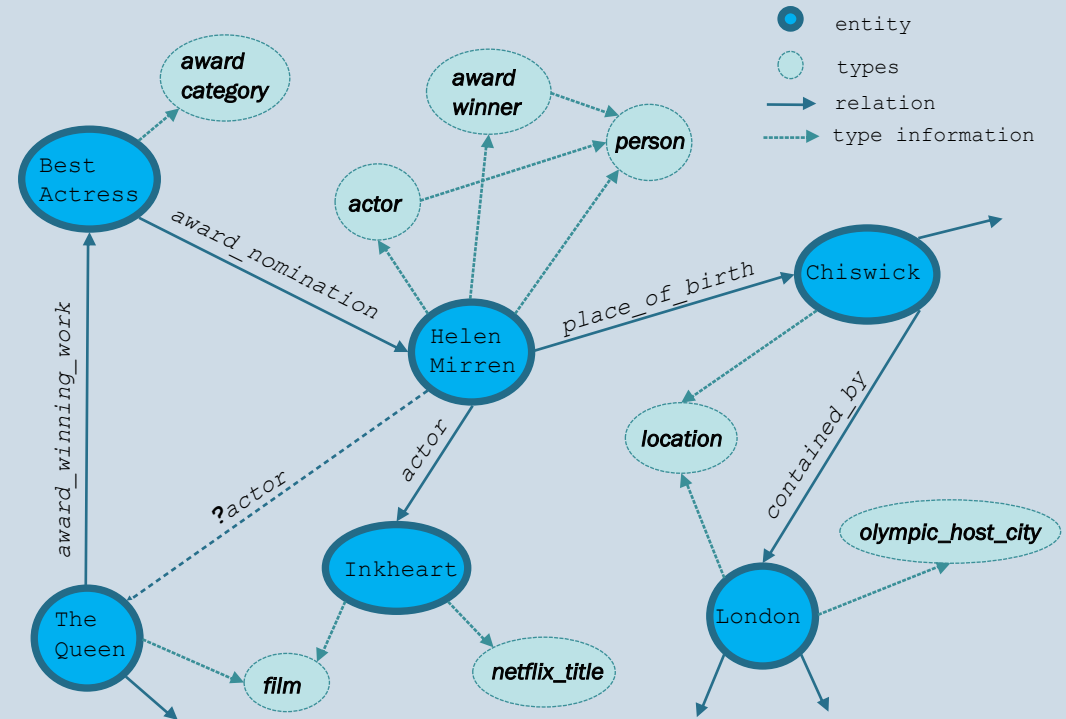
entity
types
relation
type information

award category
award winner
person
actor
Best Actress
award_nomination
Helen Mirren
place_of_birth
Chiswick
location
contained_by
award_winning_work
?actor
actor
Inkheart
olympic_host_city
The Queen
London
film
netflix_title